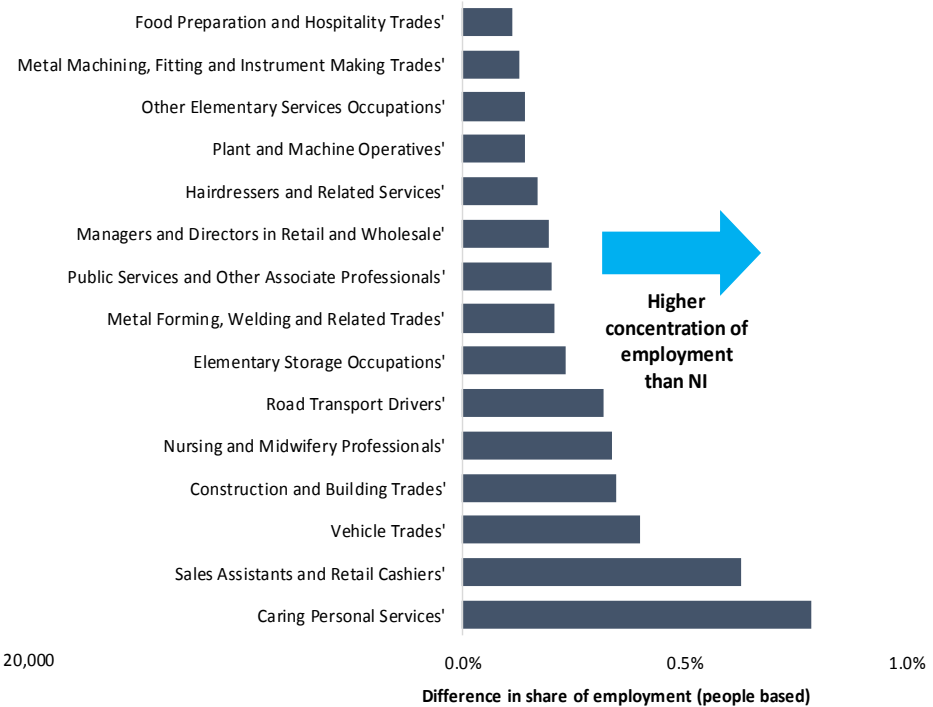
Food Preparation and Hospitality Trades'
Metal Machining, Fitting and Instrument Making Trades'
Other Elementary Services Occupations'
Plant and Machine Operatives'
Hairdressers and Related Services'
Managers and Directors in Retail and Wholesale'
Public Services and Other Associate Professionals'
Metal Forming, Welding and Related Trades'
Elementary Storage Occupations'
Road Transport Drivers'
Nursing and Midwifery Professionals'
Construction and Building Trades'
Vehicle Trades'
Sales Assistants and Retail Cashiers'
Caring Personal Services'

Higher concentration of employment than NI

20,000
0.0%
0.5%
1.0%

Difference in share of employment (people based)